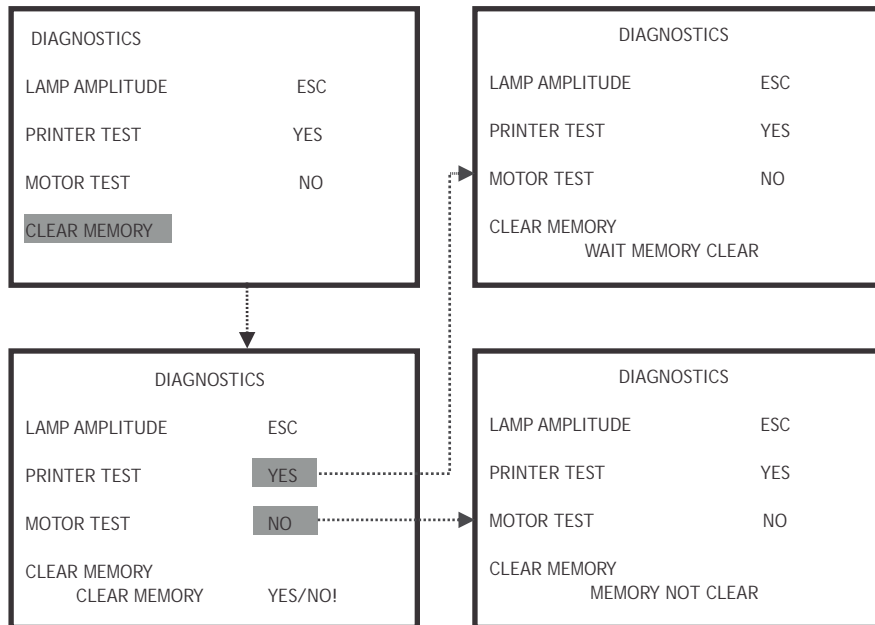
DIAGNOSTICS

LAMP AMPLITUDE ESC

PRINTER TEST YES

MOTOR TEST NO

CLEAR MEMORY

DIAGNOSTICS

LAMP AMPLITUDE ESC

PRINTER TEST YES

MOTOR TEST NO

CLEAR MEMORY
WAIT MEMORY CLEAR

DIAGNOSTICS

LAMP AMPLITUDE ESC

PRINTER TEST YES

MOTOR TEST NO

CLEAR MEMORY
CLEAR MEMORY YES/NO!

DIAGNOSTICS

LAMP AMPLITUDE ESC

PRINTER TEST YES

MOTOR TEST NO

CLEAR MEMORY
MEMORY NOT CLEAR